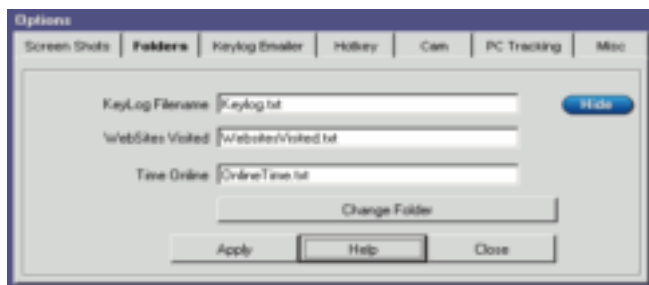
Options

Screen Shots | Folders | Keylog Emailer | Hotkey | Cam | PC Tracking | Misc

KeyLog Filename Keylog.txt

Hide

WebSites Visited WebsitesVisited.txt

Time Online OnlineTime.txt

Change Folder

Apply Help Close